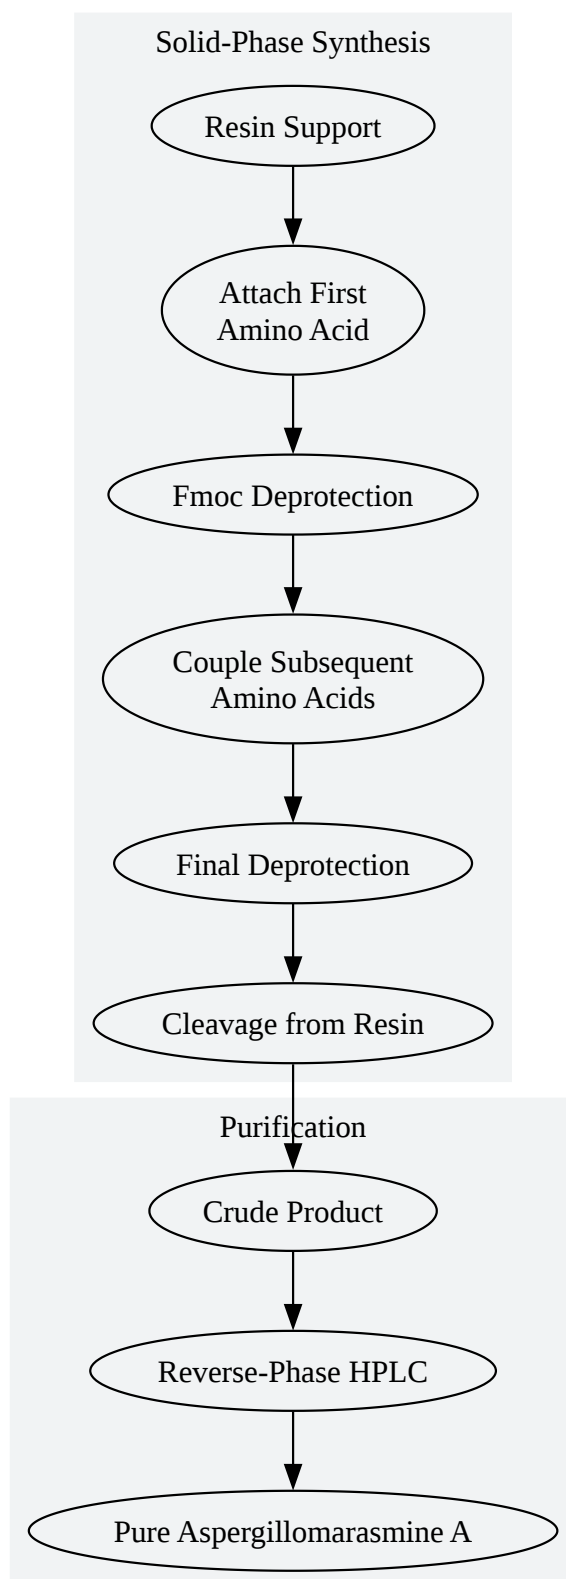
Solid-Phase Synthesis

Resin Support

Attach First Amino Acid

Fmoc Deprotection

Couple Subsequent Amino Acids

Final Deprotection

Cleavage from Resin

Purification

Crude Product

Reverse-Phase HPLC

Pure Aspergillomarasmine A